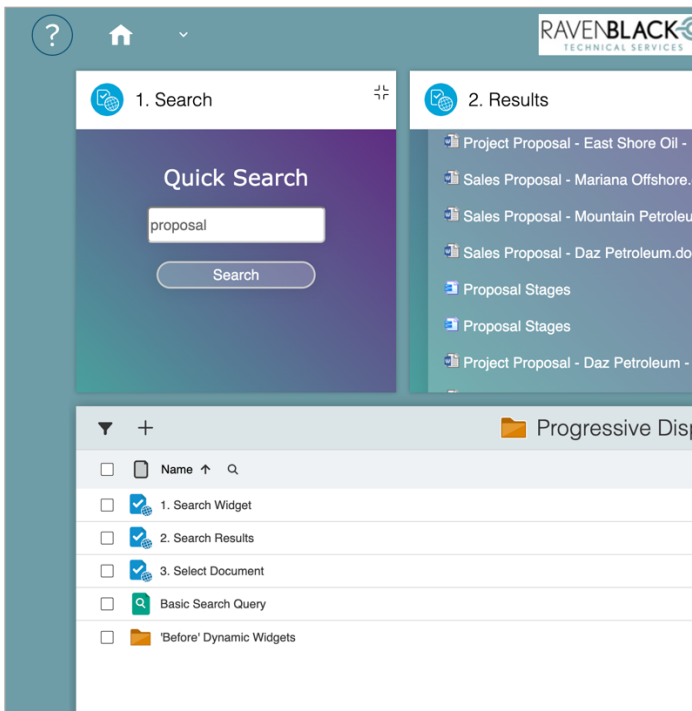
?

RAVENBLACK
TECHNICAL SERVICES

1. Search

Quick Search

proposal

Search

2. Results

Project Proposal - East Shore Oil -

Sales Proposal - Mariana Offshore.

Sales Proposal - Mountain Petroleu

Sales Proposal - Daz Petroleum.do

Proposal Stages

Proposal Stages

Project Proposal - Daz Petroleum -

Progressive Disp

Name

1. Search Widget

2. Search Results

3. Select Document

Basic Search Query

'Before' Dynamic Widgets